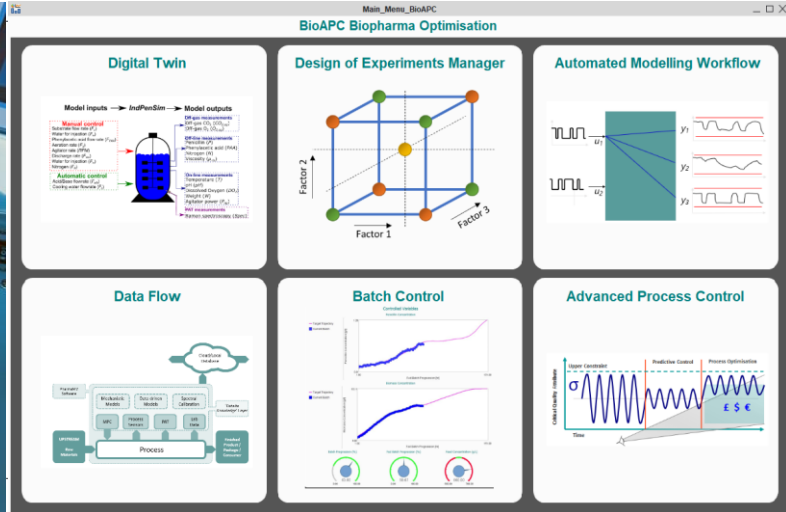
Main_Menu_BioAPC

BioAPC Biopharma Optimisation

Digital Twin

Model inputs → IndPenSim → Model outputs

Manual control

Automatic control

Off-gas measurements

Offline measurements

Online measurements

Raman spectroscopy

Design of Experiments Manager

Factor 2

Factor 1

Factor 3

Automated Modelling Workflow

$u_1$

$u_2$

$y_1$

$y_2$

$y_3$

Data Flow

Cloud/Local Database

Process

Batch Control

Controlled Variables

Advanced Process Control

Upper Constraint

Predictive Control

Process Optimisation

σ

£ $ €

Critical Quality Attribute

Time